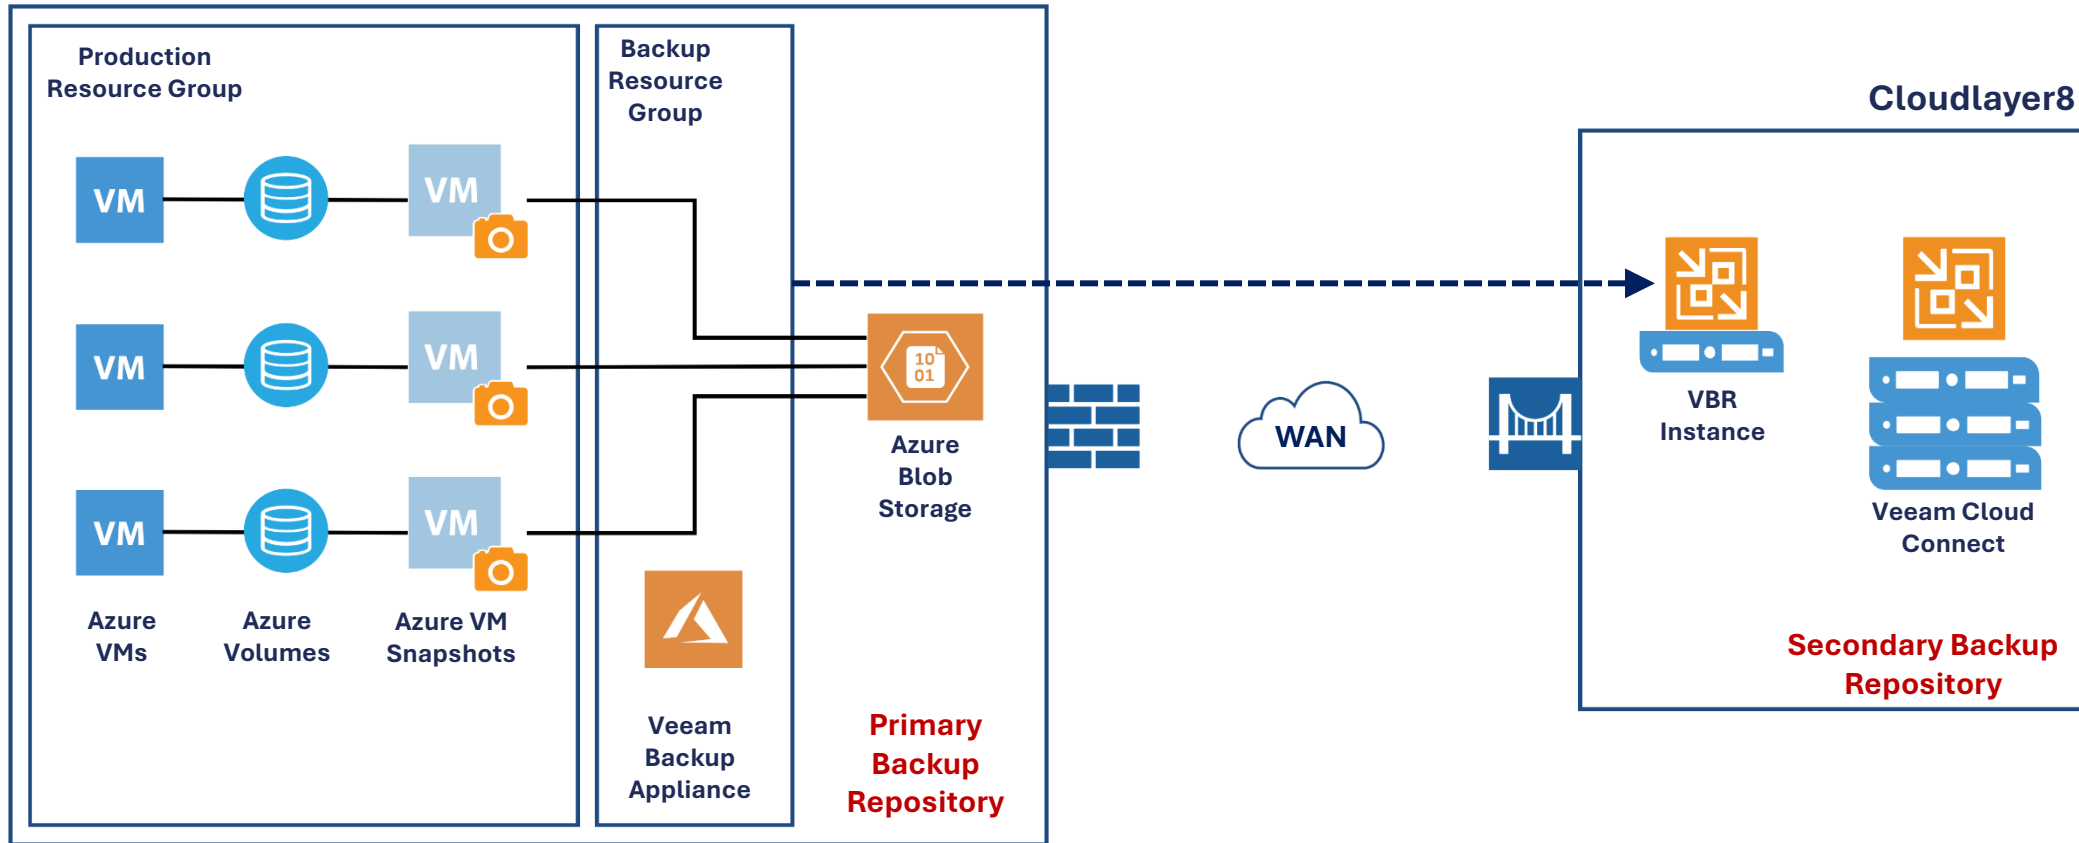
Production Resource Group

Backup Resource Group

Cloudlayer8

VM

VM

VM

VM

VM

VM

10 01

Azure Blob Storage

WAN

VBR Instance

Veeam Cloud Connect

Azure VMs

Azure Volumes

Azure VM Snapshots

Veeam Backup Appliance

Primary Backup Repository

Secondary Backup Repository